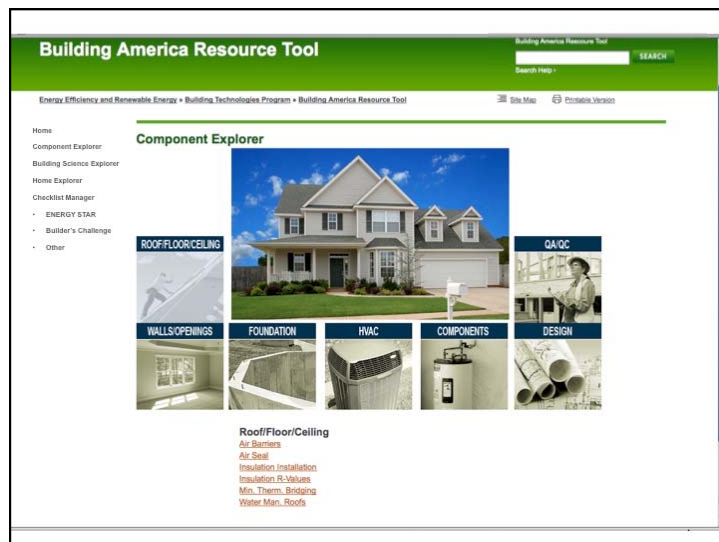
Building America Resource Tool

Building America Resource Tool
SEARCH
Search Help ›

Energy Efficiency and Renewable Energy » Building Technologies Program » Building America Resource Tool

Site Map Printable Version

Home
Component Explorer
Building Science Explorer
Home Explorer
Checklist Manager
• ENERGY STAR
• Builder's Challenge
• Other

Component Explorer

ROOF/FLOOR/CEILING
QA/QC
WALLS/OPENINGS
FOUNDATION
HVAC
COMPONENTS
DESIGN

Roof/Floor/Ceiling
Air Barriers
Air Seal
Insulation Installation
Insulation R-Values
Min. Therm. Bridging
Water Man. Roofs